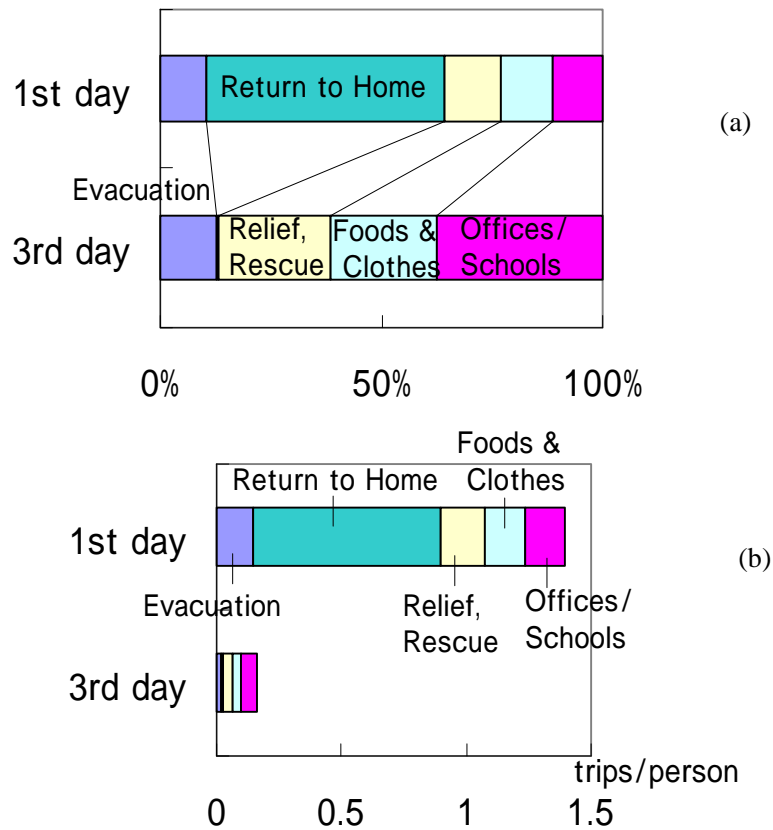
1st day

Return to Home

(a)

Evacuation

3rd day

Relief, Rescue

Foods & Clothes

Offices/ Schools

0%

50%

100%

Foods & Clothes

Return to Home

1st day

(b)

Evacuation

Relief, Rescue

Offices/ Schools

3rd day

trips/person

0

0.5

1

1.5